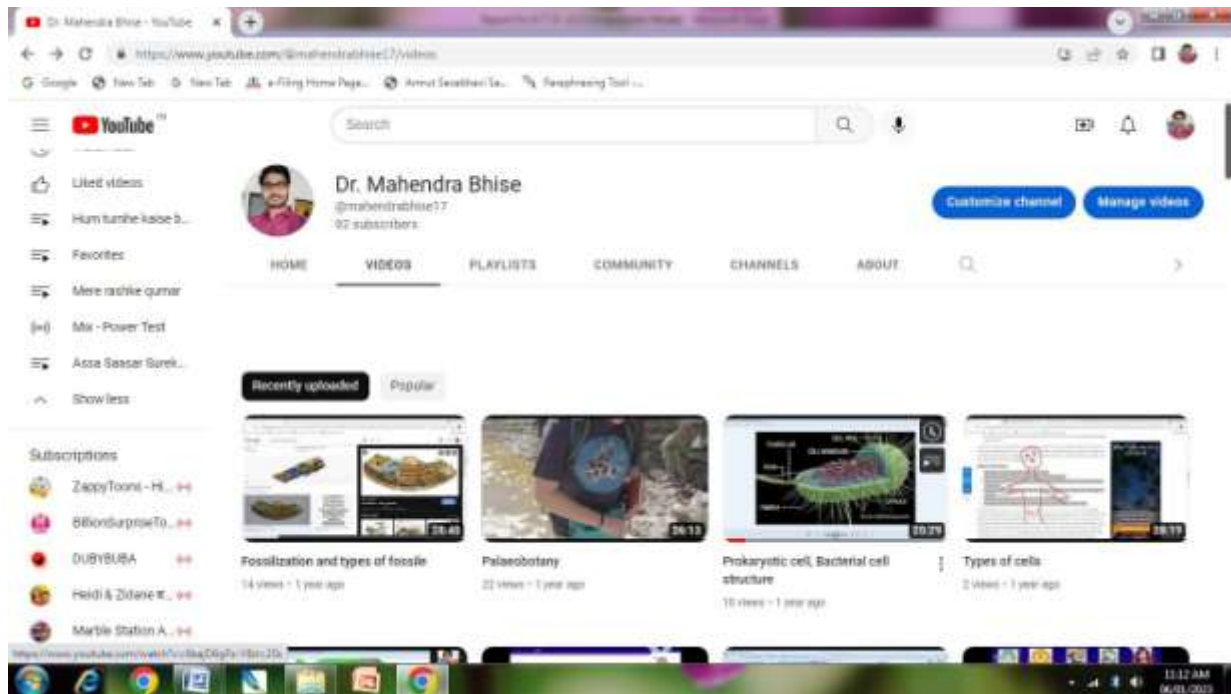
Dr. Mahendra Bhise - YouTube ×
https://www.youtube.com/@mahendrabhise17/videos
Google New Tab New Tab e-Filing Home Page... Amrut Sevabhavi Sa... Paraphrasing Tool ...

YouTube
Search

Liked videos
Hum tumhe kaise b...
Favorites
Mere rashke qumar
Mix - Power Test
Assa Sassar Surek...
Show less

Subscriptions
ZappyToons - Hi...
BillionSurpriseTo...
DUBYBUBA
Heidi & Zidane ...
Marble Station A...

Dr. Mahendra Bhise
@mahendrabhise17
92 subscribers

Customize channel
Manage videos

HOME VIDEOS PLAYLISTS COMMUNITY CHANNELS ABOUT

Recently uploaded
Popular

28:40
Fossilization and types of fossils
14 views • 1 year ago

26:13
Palaeobotany
22 views • 1 year ago

20:29
Prokaryotic cell, Bacterial cell structure
15 views • 1 year ago

28:19
Types of cells
2 views • 1 year ago

11:12 AM
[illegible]